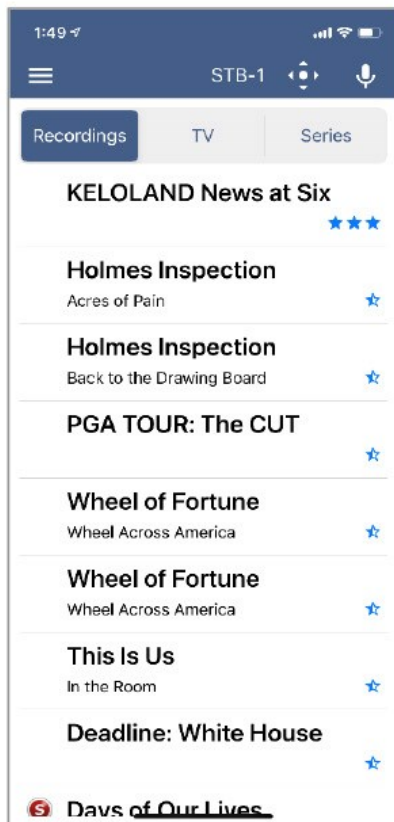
1:49

STB-1

Recordings TV Series

KELOLAND News at Six

Holmes Inspection
Acres of Pain

Holmes Inspection
Back to the Drawing Board

PGA TOUR: The CUT

Wheel of Fortune
Wheel Across America

Wheel of Fortune
Wheel Across America

This Is Us
In the Room

Deadline: White House

S Days of Our Lives